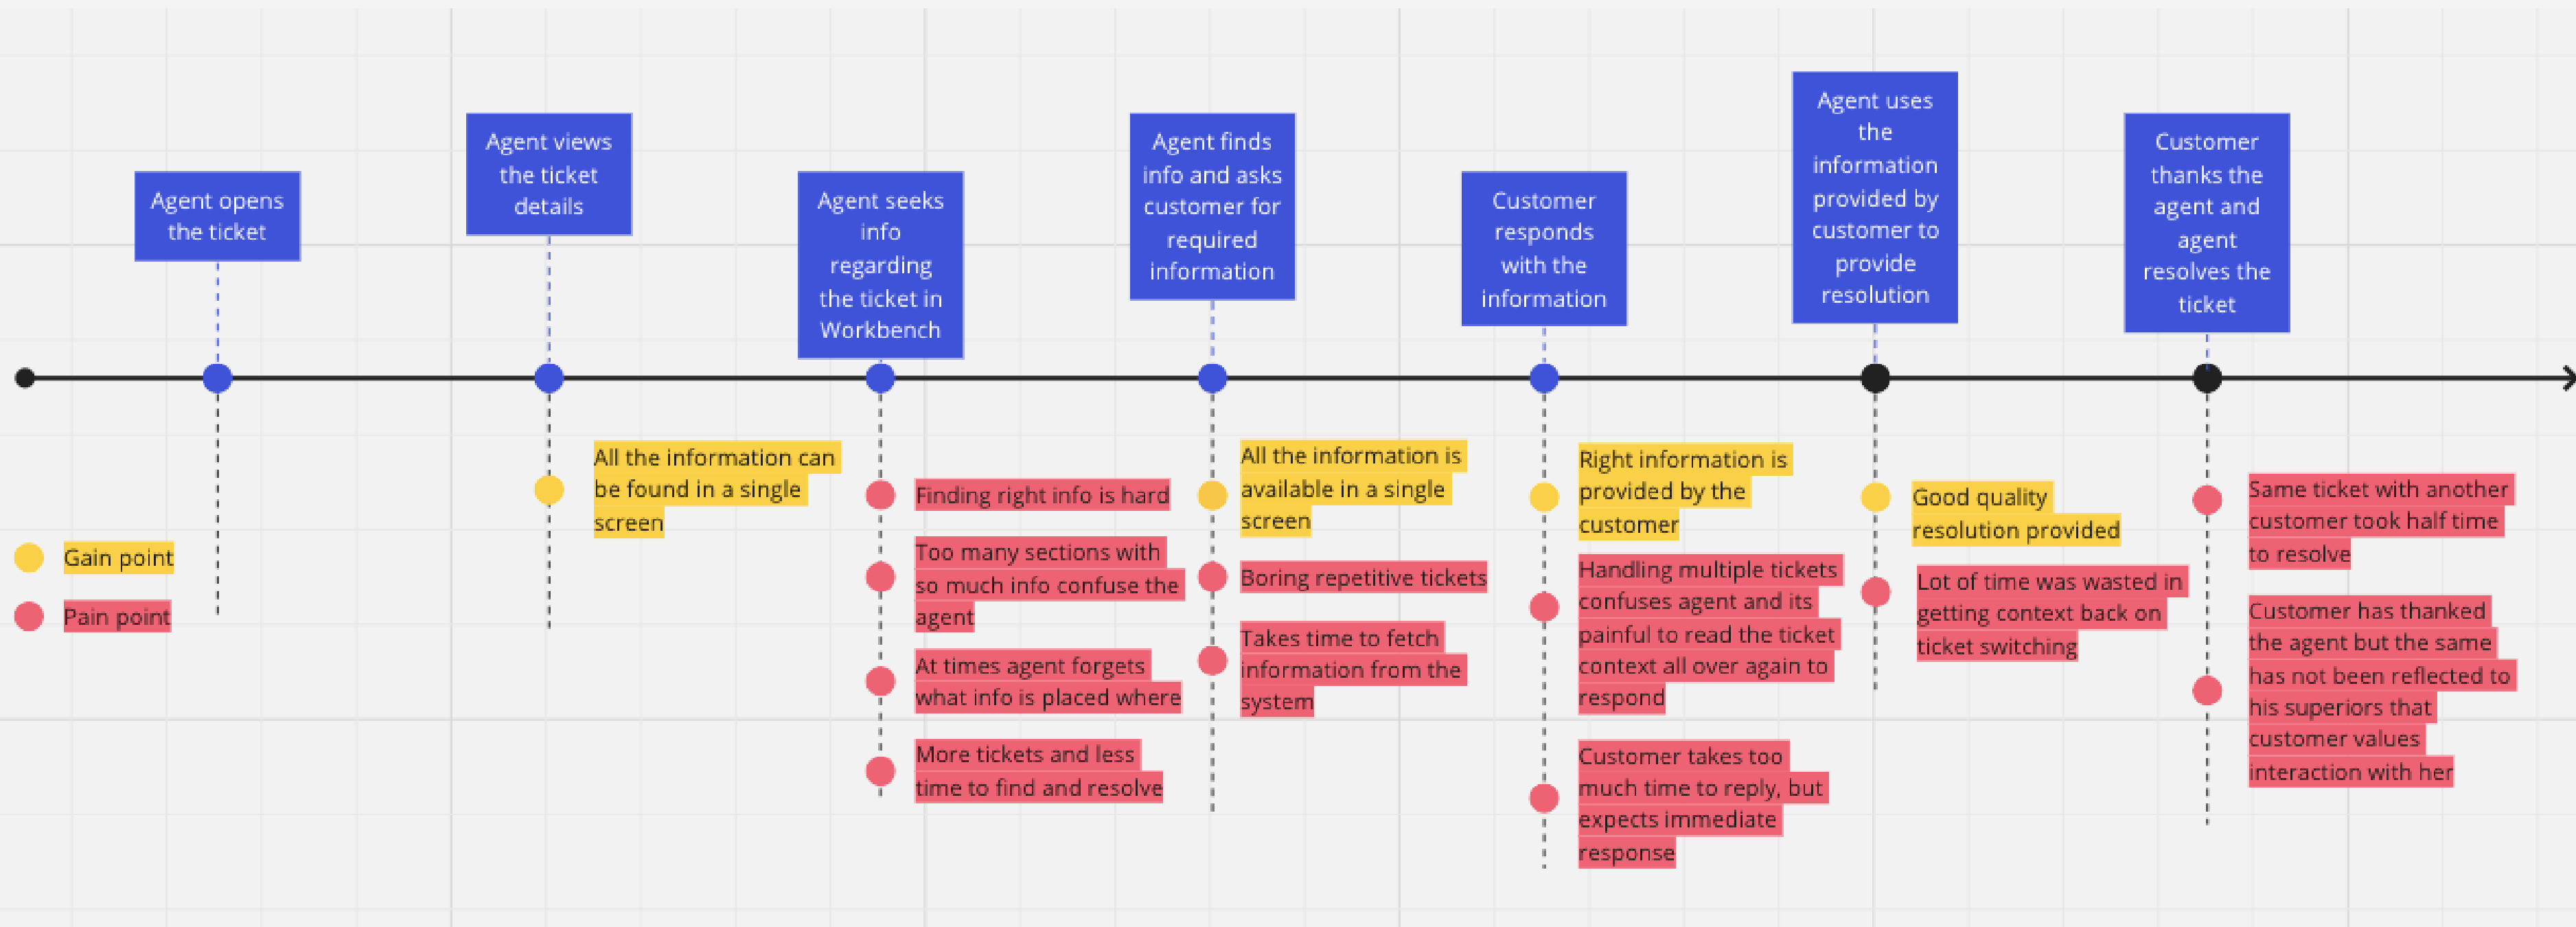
Agent opens the ticket

Agent views the ticket details

Agent seeks info regarding the ticket in Workbench

Agent finds info and asks customer for required information

Customer responds with the information

Agent uses the information provided by customer to provide resolution

Customer thanks the agent and agent resolves the ticket

Gain point

Pain point

All the information can be found in a single screen

Finding right info is hard

Too many sections with so much info confuse the agent

At times agent forgets what info is placed where

More tickets and less time to find and resolve

All the information is available in a single screen

Boring repetitive tickets

Takes time to fetch information from the system

Right information is provided by the customer

Handling multiple tickets confuses agent and its painful to read the ticket context all over again to respond

Customer takes too much time to reply, but expects immediate response

Good quality resolution provided

Lot of time was wasted in getting context back on ticket switching

Same ticket with another customer took half time to resolve

Customer has thanked the agent but the same has not been reflected to his superiors that customer values interaction with her